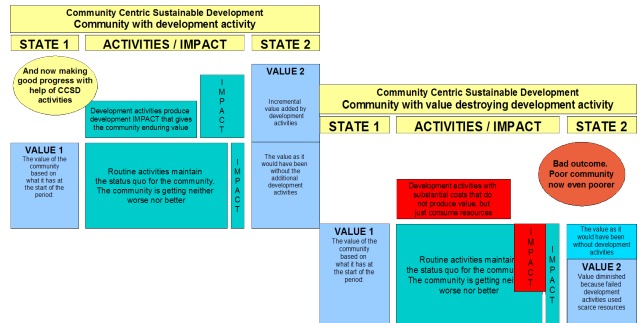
Community Centric Sustainable Development
Community with development activity

STATE 1

ACTIVITIES / IMPACT

STATE 2

And now making good progress with help of CCSD activities

Development activities produce development IMPACT that gives the community enduring value

IMPACT

VALUE 2
Incremental value added by development activities

VALUE 1
The value of the community based on what it has at the start of the period.

Routine activities maintain the status quo for the community. The community is getting neither worse nor better

IMPACT

The value as it would have been without the additional development activities

Community Centric Sustainable Development
Community with value destroying development activity

STATE 1

ACTIVITIES / IMPACT

STATE 2

Bad outcome. Poor community now even poorer

Development activities with substance costs that do not produce value, but just consume resources

VALUE 1
The value of the community based on what it has at the start of the period.

Routine activities maintain the status quo for the commu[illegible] The community is getting nei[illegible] worse nor better

IMPACT

IMPACT

The value as it would have been without development activities

VALUE 2
Value diminished because failed development activities used scarce resources